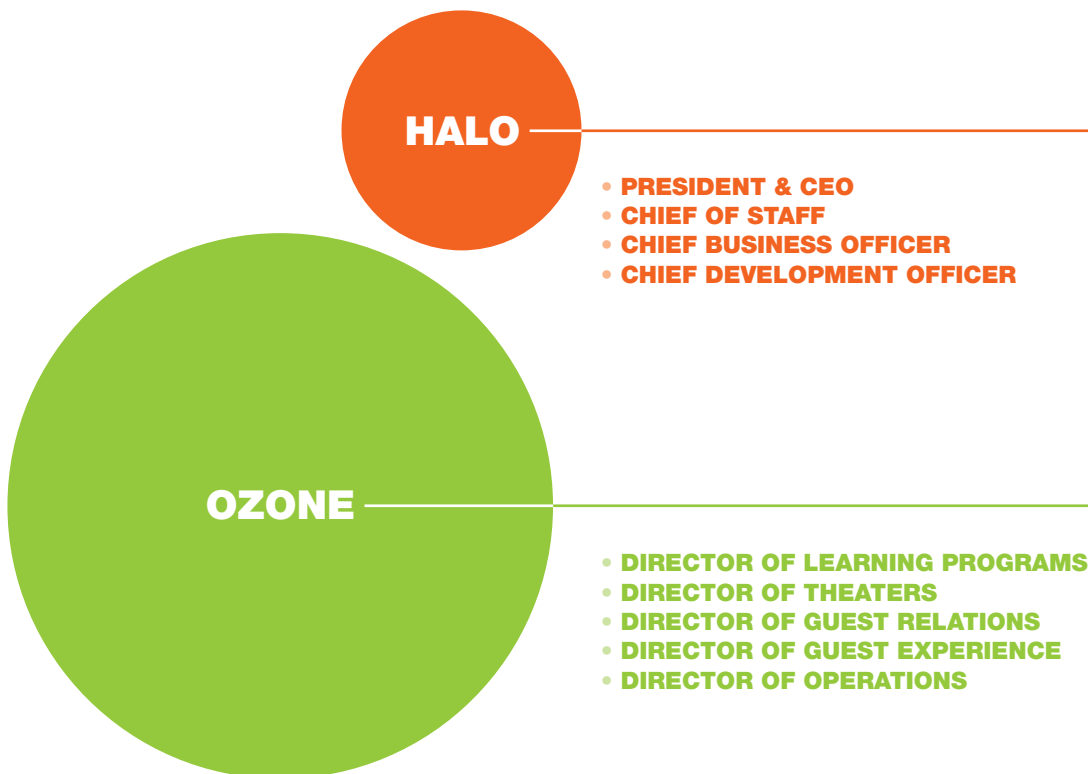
HALO

• PRESIDENT & CEO
• CHIEF OF STAFF
• CHIEF BUSINESS OFFICER
• CHIEF DEVELOPMENT OFFICER

OZONE

• DIRECTOR OF LEARNING PROGRAMS
• DIRECTOR OF THEATERS
• DIRECTOR OF GUEST RELATIONS
• DIRECTOR OF GUEST EXPERIENCE
• DIRECTOR OF OPERATIONS